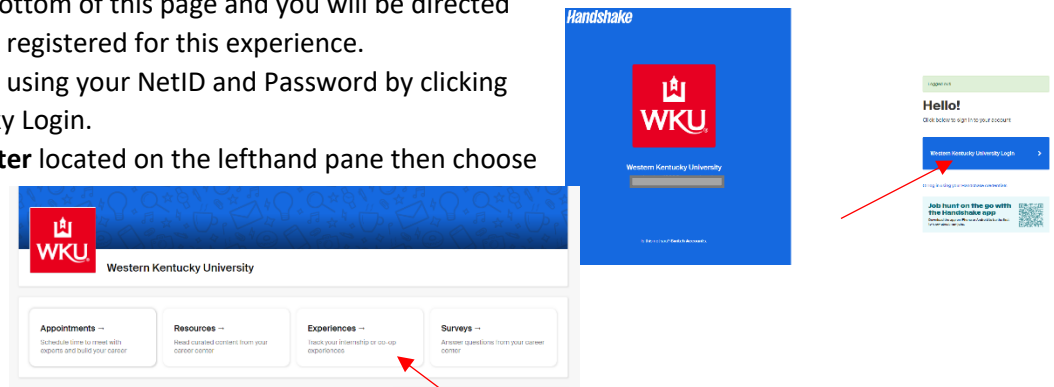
ottom of this page and you will be directed registered for this experience.

using your NetID and Password by clicking y Login.

ter located on the lefthand pane then choose

Handshake

WKU

Western Kentucky University

Logged out

Hello!

Click below to sign in to your account

Western Kentucky University Login

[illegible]

Job hunt on the go with the Handshake app

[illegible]

WKU

Western Kentucky University

Appointments →

Schedule time to meet with experts and build your career

Resources →

Read curated content from your career center

Experiences →

Track your internship or co-op experiences

Surveys →

Answer questions from your career center